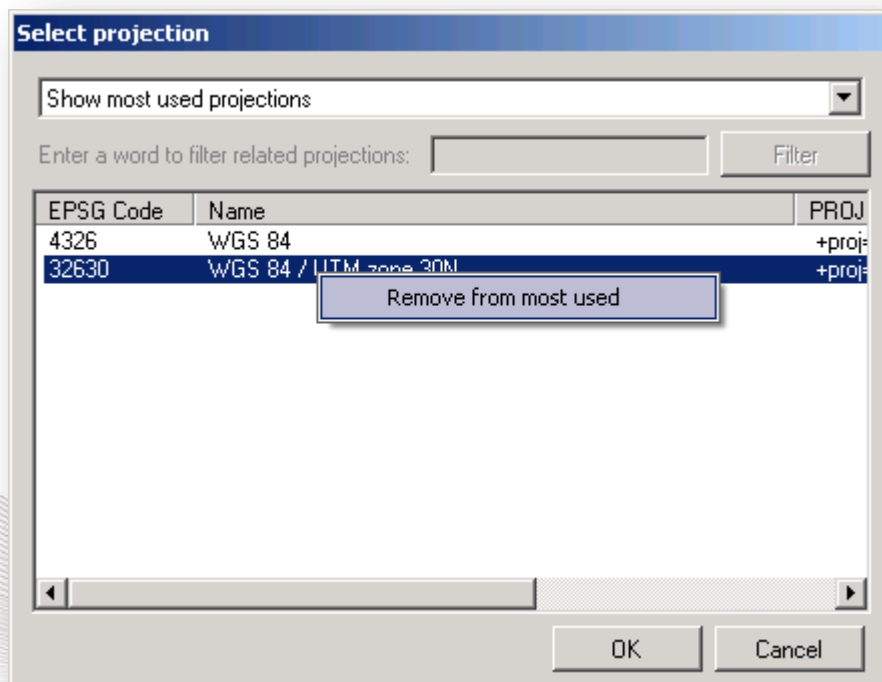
Select projection

Show most used projections

Enter a word to filter related projections:

Filter

| EPSG Code | Name | PROJ |
|---|---|---|
| 4326 | WGS 84 | +proj= |
| 32630 | WGS 84 / UTM zone 30N | +proj= |

Remove from most used

OK

Cancel